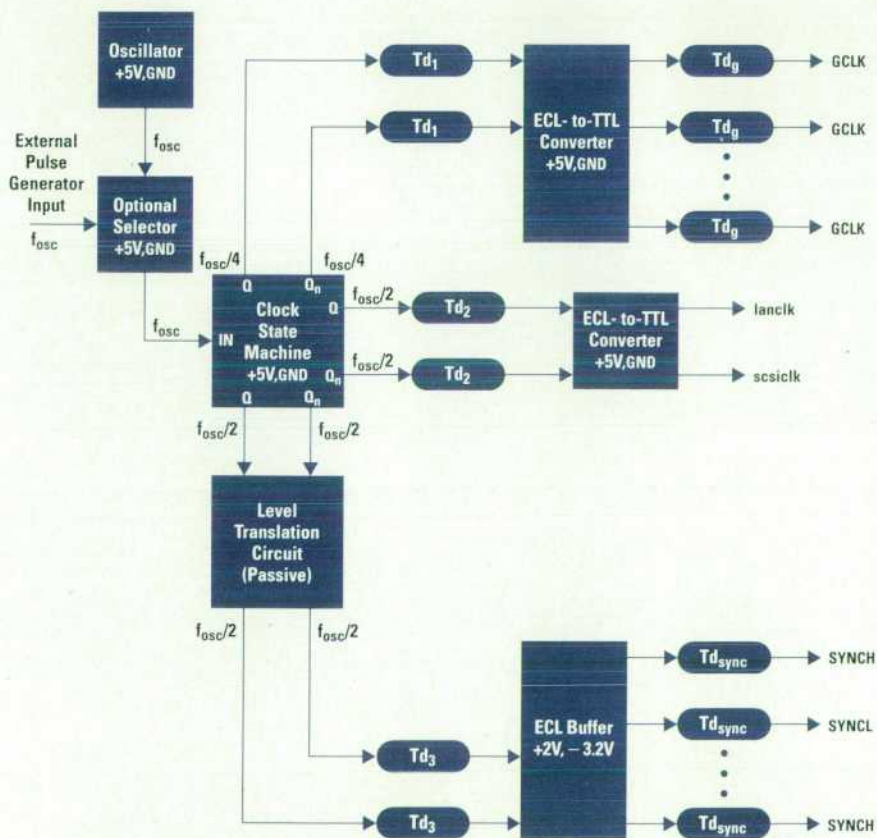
Oscillator +5V,GND

$f_{osc}$

External Pulse Generator Input

$f_{osc}$

Optional Selector +5V,GND

$f_{osc}$

$f_{osc}/4$

$f_{osc}/4$

Q

$Q_n$

IN

Clock State Machine +5V,GND

Q

$Q_n$

Q

$Q_n$

$f_{osc}/2$

$f_{osc}/2$

$f_{osc}/2$

$f_{osc}/2$

$Td_1$

$Td_1$

ECL- to-TTL Converter +5V,GND

$Td_g$

GCLK

$Td_g$

GCLK

$Td_g$

GCLK

$Td_2$

$Td_2$

ECL- to-TTL Converter +5V,GND

lanclk

scsiclk

Level Translation Circuit (Passive)

$f_{osc}/2$

$f_{osc}/2$

$Td_3$

$Td_3$

ECL Buffer +2V, – 3.2V

$Td_{sync}$

SYNCH

$Td_{sync}$

SYNCL

$Td_{sync}$

SYNCH